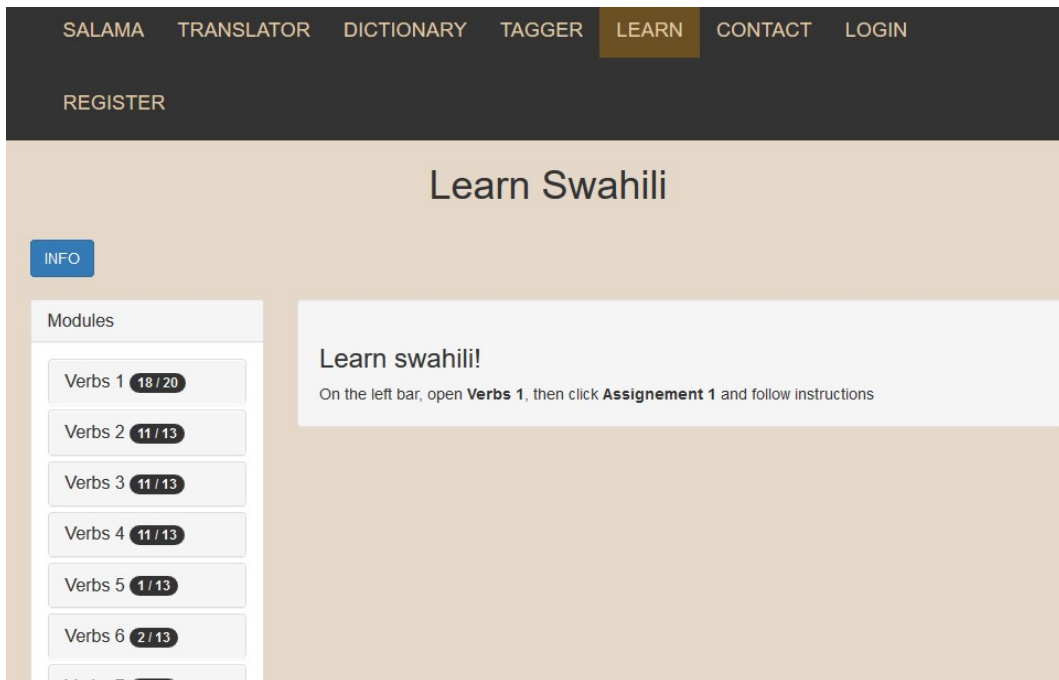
SALAMA TRANSLATOR DICTIONARY TAGGER LEARN CONTACT LOGIN

REGISTER

Learn Swahili

INFO

Modules

Verbs 1 18 / 20

Verbs 2 11 / 13

Verbs 3 11 / 13

Verbs 4 11 / 13

Verbs 5 1 / 13

Verbs 6 2 / 13

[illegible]

Learn swahili!

On the left bar, open **Verbs 1**, then click **Assignement 1** and follow instructions